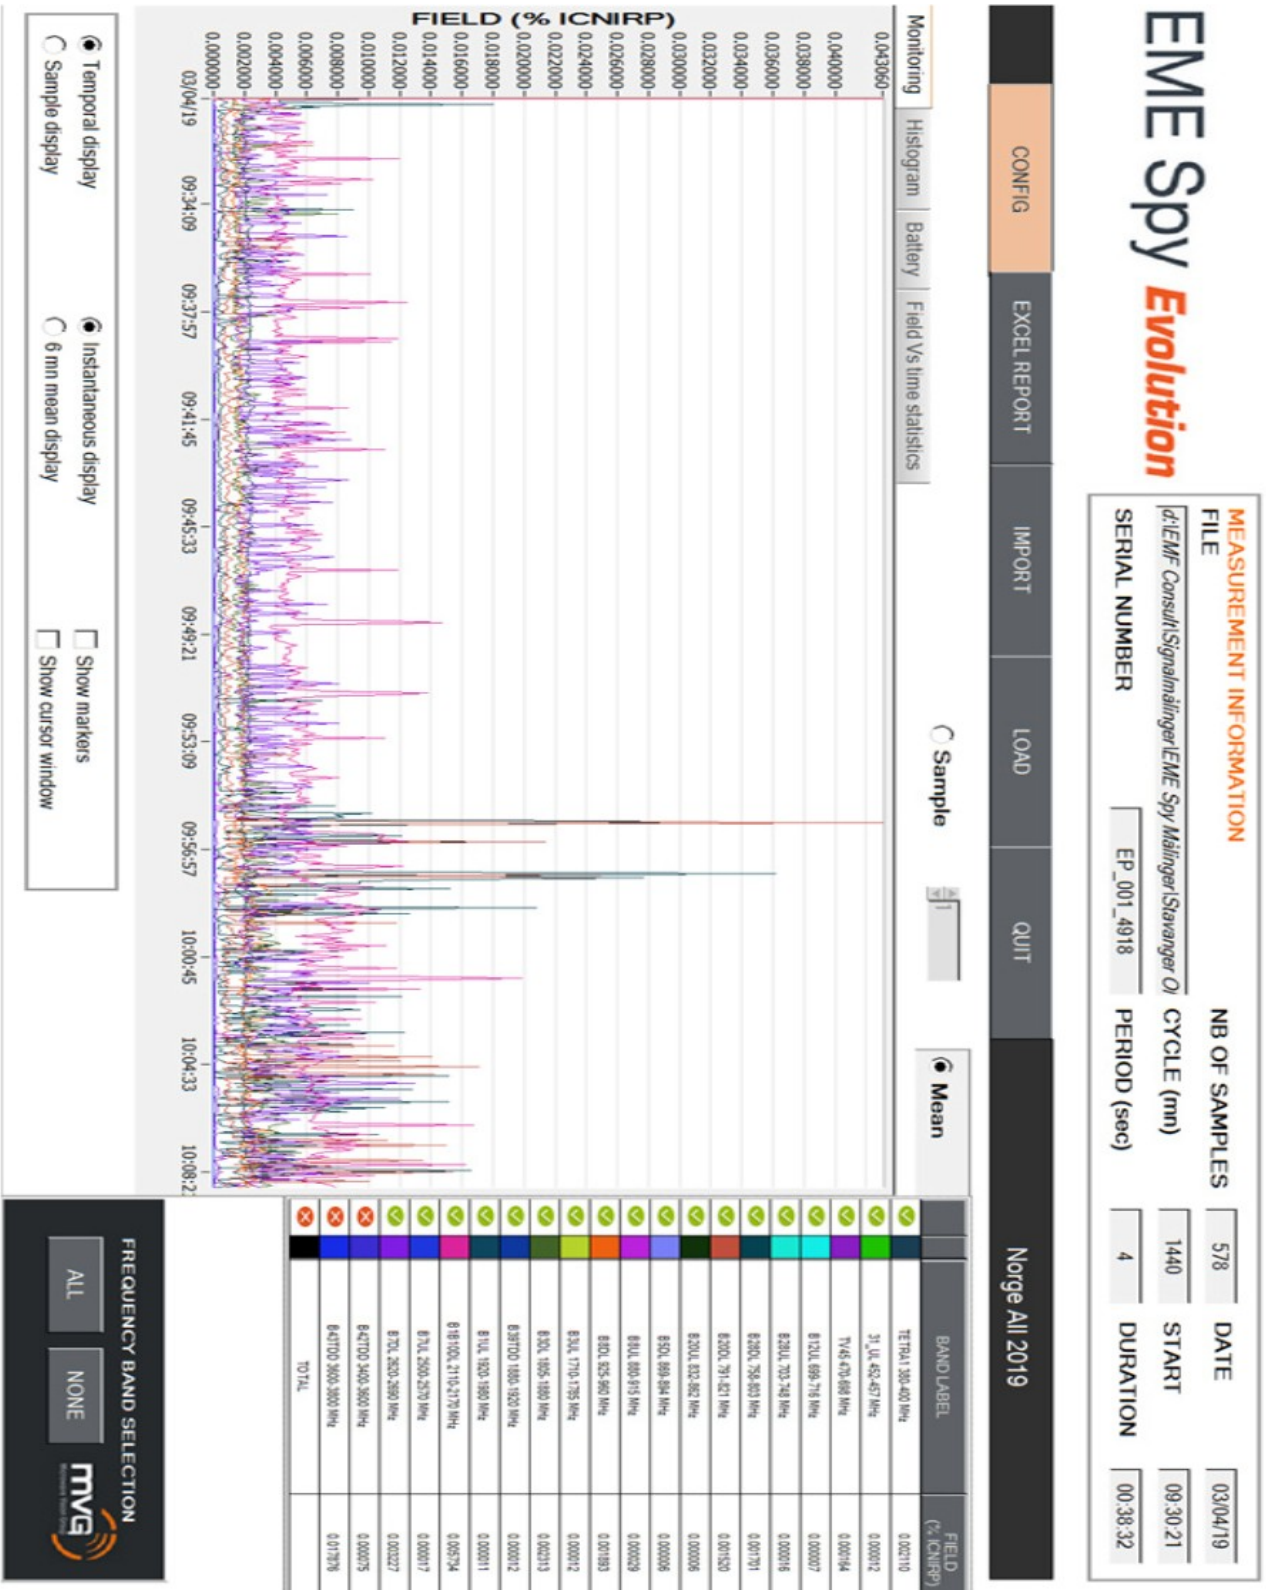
EME Spy Evolution

MEASUREMENT INFORMATION
FILE
d:\EMF Consult\Signalmälinger\EME Spy Mälinger\Stavanger O
SERIAL NUMBER EP_001_4918
NB OF SAMPLES 578
CYCLE (mn) 1440
PERIOD (sec) 4
DATE 03/04/19
START 09:30:21
DURATION 00:38:32

CONFIG
EXCEL REPORT
IMPORT
LOAD
QUIT
Norge All 2019

Monitoring | Histogram | Battery | Field Vs time statistics

Sample
Mean

FIELD (% ICNIRP)
0.04360
0.04000
0.03800
0.03600
0.03400
0.03200
0.03000
0.02800
0.02600
0.02400
0.02200
0.02000
0.01800
0.01600
0.01400
0.01200
0.01000
0.00800
0.00600
0.00400
0.00200
0.00000
03/04/19 09:34:09 09:37:57 09:41:45 09:45:33 09:49:21 09:53:09 09:56:57 10:00:45 10:04:33 10:08:2

Temporal display
Sample display
Instantaneous display
6 mn mean display
Show markers
Show cursor window

| BAND LABEL | FIELD (% ICNIRP) |
|---|---|
| TETRA1 380-400 MHz | 0.02110 |
| 31_UL 452-457 MHz | 0.00012 |
| TV45 470-698 MHz | 0.00164 |
| B12UL 699-716 MHz | 0.00007 |
| B28UL 703-748 MHz | 0.00016 |
| B28DL 758-803 MHz | 0.01791 |
| B20DL 791-821 MHz | 0.01520 |
| B20UL 832-862 MHz | 0.00006 |
| B5DL 869-894 MHz | 0.00006 |
| B8UL 880-915 MHz | 0.00029 |
| B8DL 925-960 MHz | 0.01893 |
| B3UL 1710-1785 MHz | 0.00012 |
| B3DL 1805-1880 MHz | 0.02313 |
| B39TDD 1880-1920 MHz | 0.00012 |
| B1UL 1920-1980 MHz | 0.00011 |
| B1B10DL 2110-2170 MHz | 0.05734 |
| B7UL 2500-2570 MHz | 0.00017 |
| B7DL 2620-2690 MHz | 0.00227 |
| B42TDD 3400-3600 MHz | 0.00075 |
| B43TDD 3600-3800 MHz | 0.01976 |
| TOTAL | |

FREQUENCY BAND SELECTION
ALL
NONE
mvg